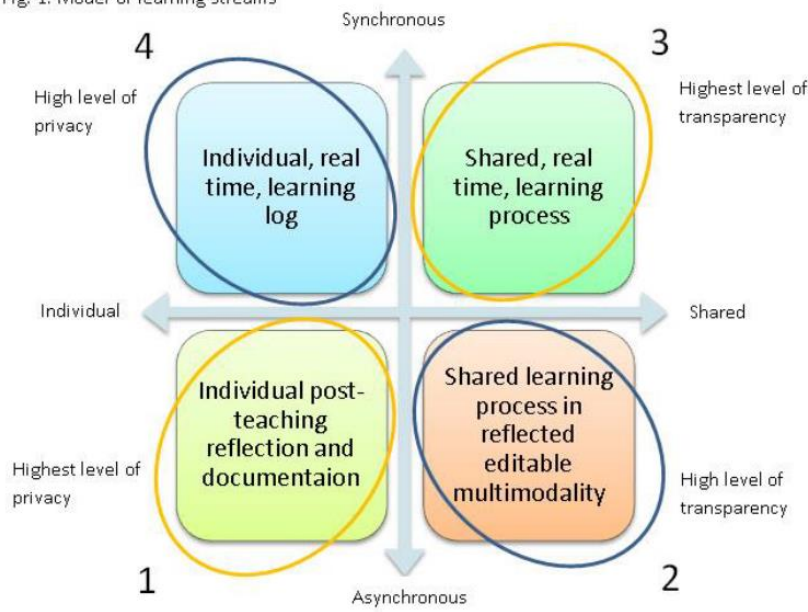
Fig. 1. Model of learning streams

Synchronous

4

3

High level of privacy

Individual, real time, learning log

Shared, real time, learning process

Highest level of transparency

Individual

Shared

Individual post-teaching reflection and documentaion

Shared learning process in reflected editable multimodality

Highest level of privacy

High level of transparency

1

Asynchronous

2